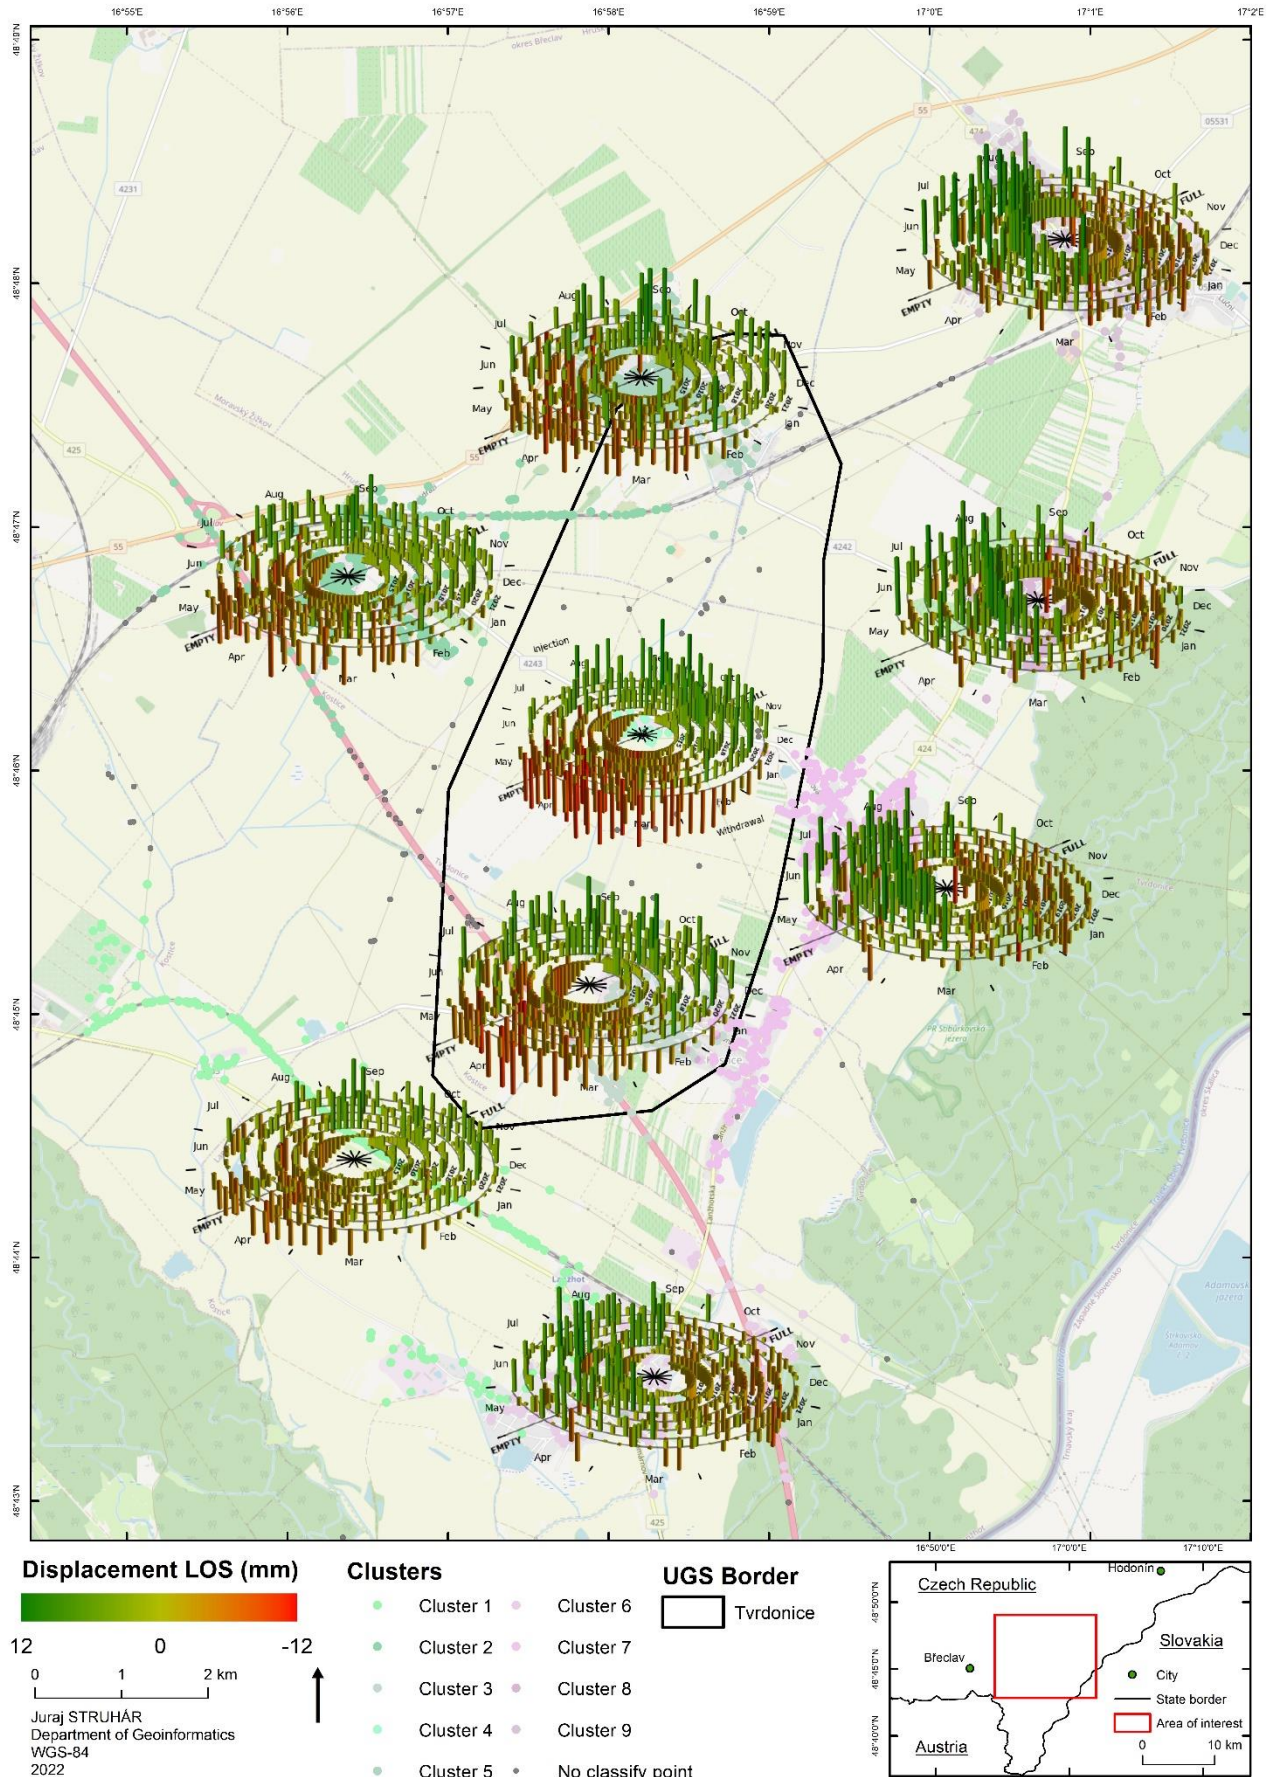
16°55'E 16°56'E 16°57'E 16°58'E 16°59'E 17°0'E 17°1'E 17°2'E

48°49'N
48°48'N
48°47'N
48°46'N
48°45'N
48°44'N
48°43'N

okres Břeclav

55
474
05531
4231
425
55
55
4242
4243
424
425

Moravský Žižkov

Aug Sep Oct FULL Nov Dec Jan Feb Mar Apr EMPTY May Jun Jul

Aug Sep Oct Nov Dec Jan Feb Mar Apr EMPTY May Jun Jul

Aug Sep Oct FULL Nov Dec Jan Feb Mar Apr EMPTY May Jun Jul

Aug Sep Oct FULL Nov Dec Jan Feb Mar Apr EMPTY May Jun Jul

Injection Aug Oct FULL Nov Dec Jan Feb Mar Apr EMPTY May Jun Jul Withdrawal

Aug Sep Oct FULL Nov Dec Jan Feb Mar Apr EMPTY May Jun Jul

Aug Sep Oct FULL Nov Dec Jan Feb Mar Apr EMPTY May Jun Jul

Aug Sep Oct FULL Nov Dec Jan Feb Mar Apr EMPTY May Jun Jul

Aug Sep Oct FULL Nov Dec Jan Feb Mar Apr EMPTY May Jun Jul

PR Stibůrkovské jezero

Adamovské jezero

16°50'0"E 17°0'0"E 17°10'0"E

Displacement LOS (mm)
12 0 -12

0 1 2 km

Juraj STRUHÁR
Department of Geoinformatics
WGS-84
2022

Clusters
Cluster 1
Cluster 2
Cluster 3
Cluster 4
Cluster 5
Cluster 6
Cluster 7
Cluster 8
Cluster 9
No classify point

UGS Border
Tvrdonice

48°50'0"N
48°45'0"N
48°40'0"N

Czech Republic
Hodonín
Břeclav
Slovakia
Austria
City
State border
Area of interest
0 10 km